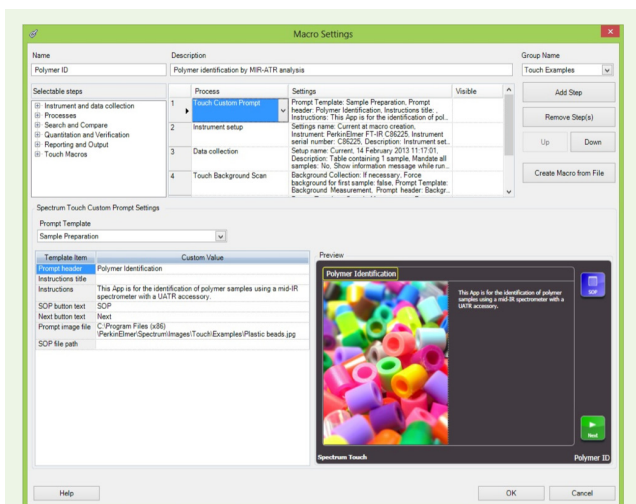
Macro Settings

Name
Polymer ID

Description
Polymer identification by MIR-ATR analysis

Group Name
Touch Examples

Selectable steps
⊞ Instrument and data collection
⊞ Processes
⊞ Search and Compare
⊞ Quantitation and Verification
⊞ Reporting and Output
⊞ Touch Macros

| | Process | Settings | Visible |
|---|---|---|---|
| 1 | Touch Custom Prompt | Prompt Template: Sample Preparation, Prompt header: Polymer Identification, Instructions title: , Instructions: This App is for the identification of pol... | |
| 2 | Instrument setup | Settings name: Current at macro creation, Instrument: PerkinElmer FT-IR C86225, Instrument serial number: C86225, Description: Instrument set... | |
| 3 | Data collection | Setup name: Current, 14 February 2013 11:17:01, Description: Table containing 1 sample, Mandate all samples: No, Show information message while run... | |
| 4 | Touch Background Scan | Background Collection: If necessary, Force background for first sample: false, Prompt Template: Background Measurement, Prompt header: Backgr... | |

Add Step
Remove Step(s)
Up
Down
Create Macro from File

Spectrum Touch Custom Prompt Settings

Prompt Template
Sample Preparation

| Template Item | Custom Value |
|---|---|
| Prompt header | Polymer Identification |
| Instructions title | |
| Instructions | This App is for the identification of polymer samples using a mid-IR spectrometer with a UATR accessory. |
| SOP button text | SOP |
| Next button text | Next |
| Prompt image file | C:\Program Files (x86)\PerkinElmer\Spectrum\Images\Touch\Examples\Plastic beads.jpg |
| SOP file path | |

Preview
Polymer Identification
This App is for the identification of polymer samples using a mid-IR spectrometer with a UATR accessory.
SOP
Next
Spectrum Touch
Polymer ID

Help
OK
Cancel